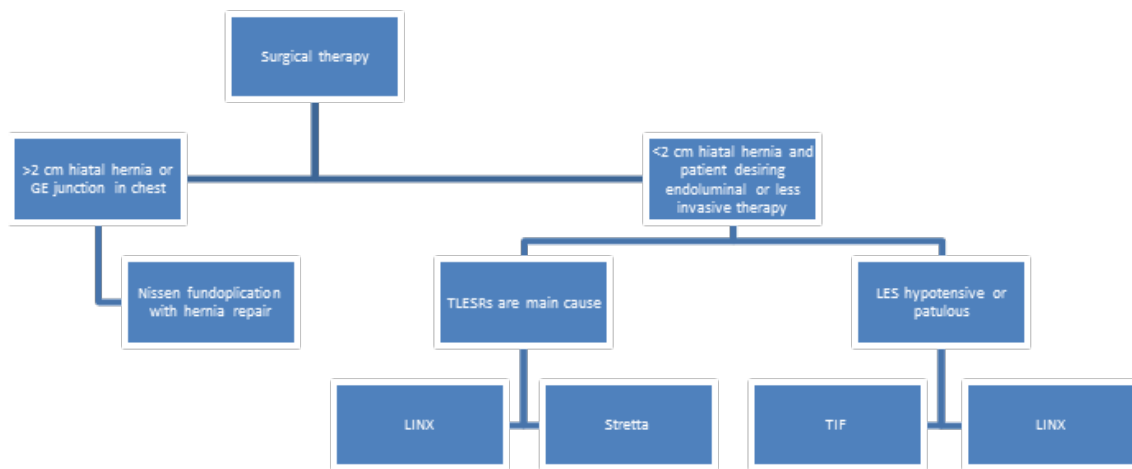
Surgical therapy

>2 cm hiatal hernia or GE junction in chest

<2 cm hiatal hernia and patient desiring endoluminal or less invasive therapy

Nissen fundoplication with hernia repair

TLESRs are main cause

LES hypotensive or patulous

LINX

Stretta

TIF

LINX